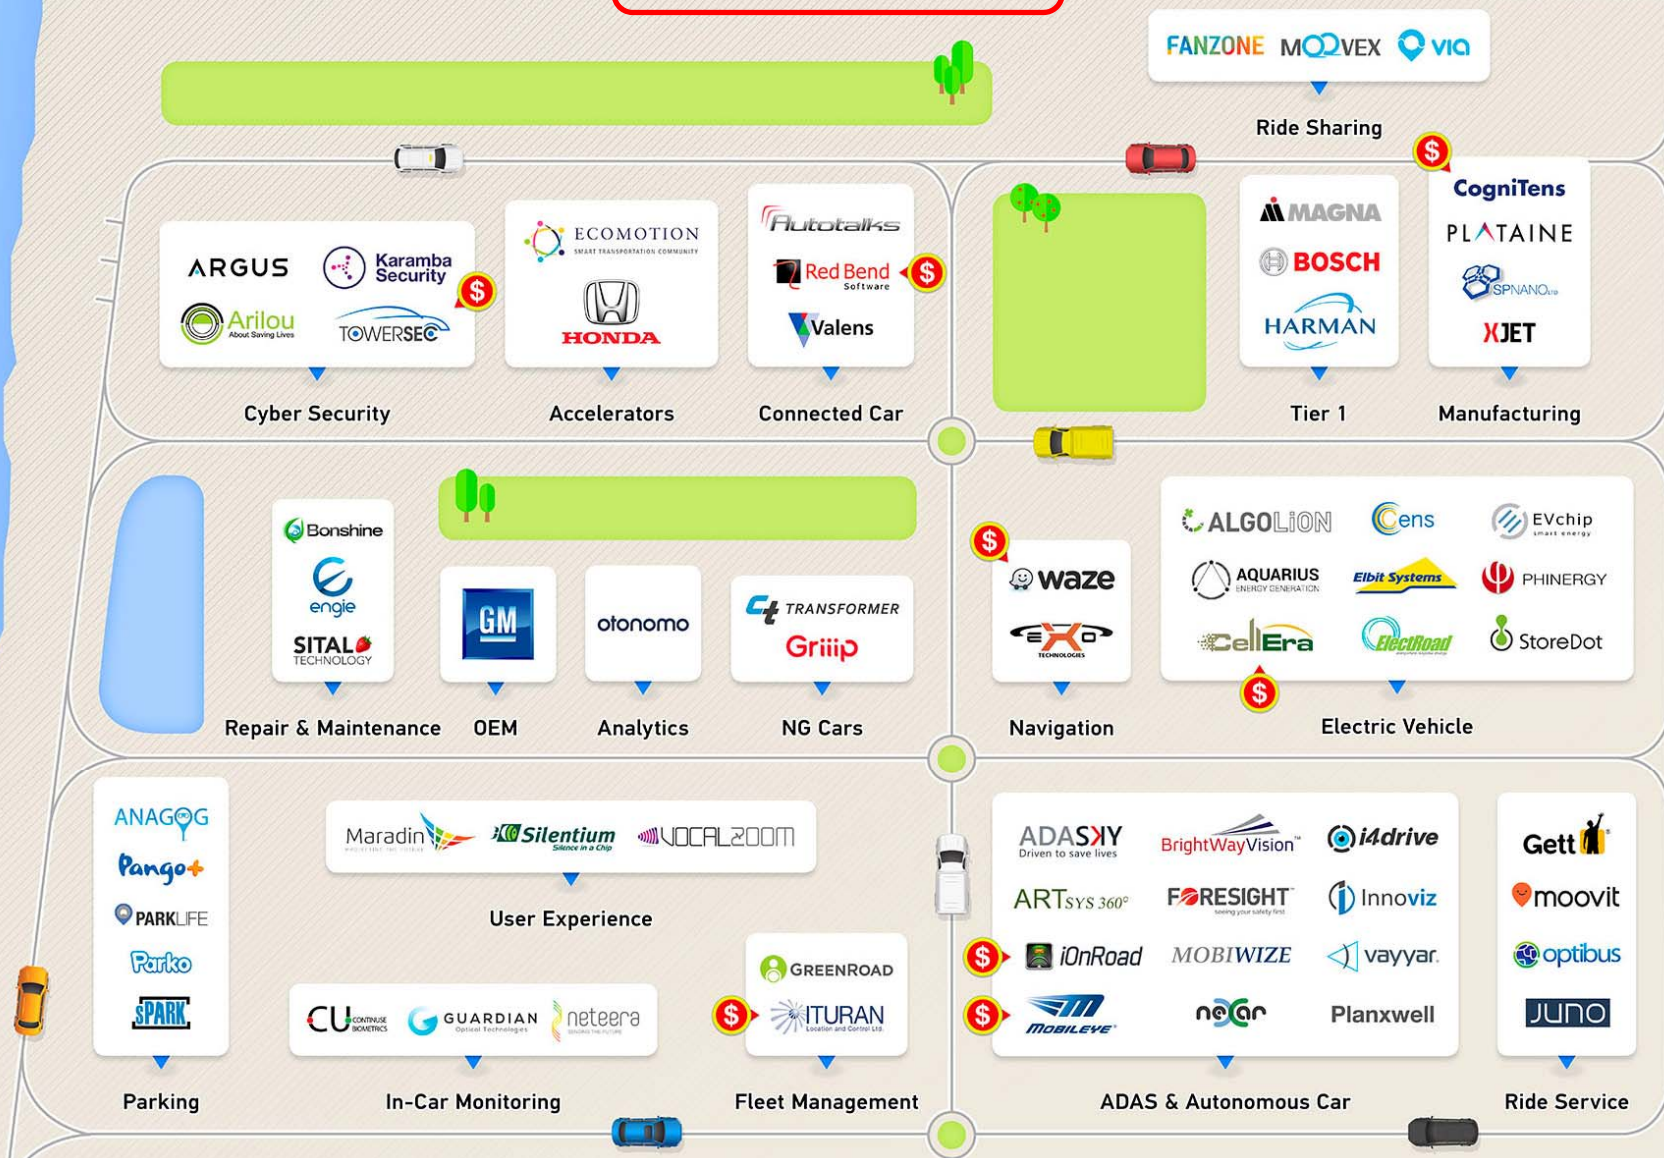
FANZONE MOOVEX via
Ride Sharing

$

ARGUS Karamba Security
Arilou About Saving Lives TOWERSEC
$
Cyber Security

ECOMOTION SMART TRANSPORTATION COMMUNITY
HONDA
Accelerators

Autotalks
Red Bend Software
$
Valens
Connected Car

MAGNA
BOSCH
HARMAN
Tier 1

CogniTens
PLATAINE
SPNANO
XJET
Manufacturing

Bonshine
engie
SITAL TECHNOLOGY
Repair & Maintenance

GM
OEM

otonomo
Analytics

TRANSFORMER
Griiip
NG Cars

$
waze
EXO TECHNOLOGIES
Navigation

ALGOLiON
Cens
EVchip smart energy
AQUARIUS ENERGY GENERATION
Elbit Systems
PHINERGY
CellEra
ElectRoad
StoreDot
$
Electric Vehicle

ANAGOG
Pango+
PARKLIFE
Parko
SPARK
Parking

Maradin
Silentium Silence in a Chip
VOCALZOOM
User Experience

CU CONTINUSE BIOMETRICS
GUARDIAN Optical Technologies
neteera
In-Car Monitoring

GREENROAD
$
ITURAN Location and Control Ltd.
Fleet Management

ADASKY Driven to save lives
BrightWayVision
i4drive
ARTSYS 360°
FORESIGHT
Innoviz
$
iOnRoad
MOBIWIZE
vayyar
$
MOBILEYE
nexar
Planxwell
ADAS & Autonomous Car

Gett
moovit
optibus
JUNO
Ride Service